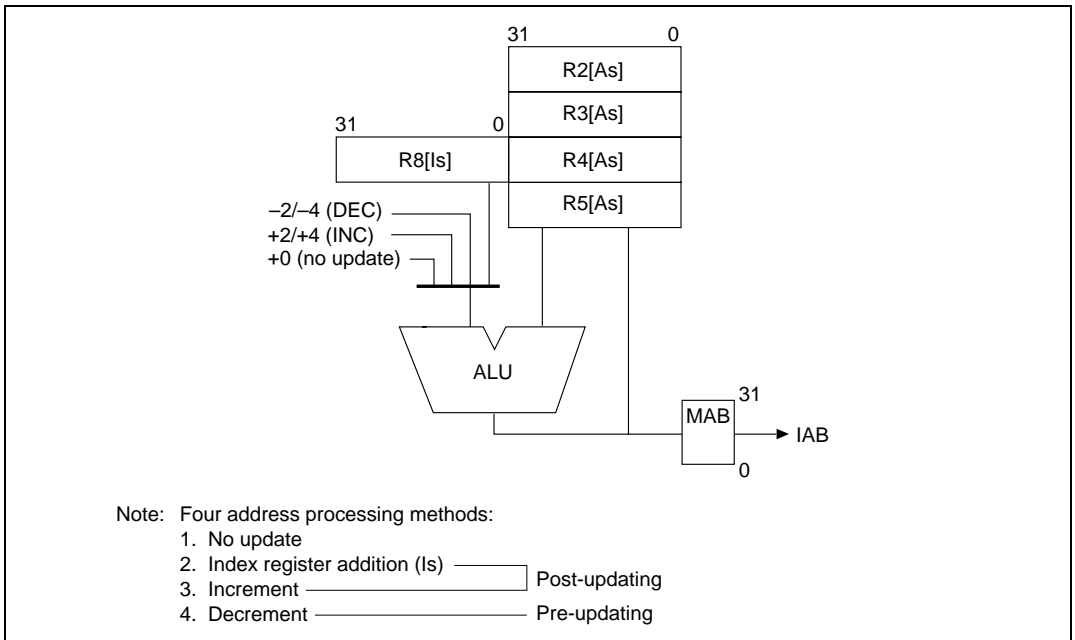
31 0
R2[As]
R3[As]
31 0
R8[Is]
R4[As]
R5[As]
–2/–4 (DEC)
+2/+4 (INC)
+0 (no update)
ALU
31
MAB
IAB
0

Note: Four address processing methods:
1. No update
2. Index register addition (Is)
3. Increment
Post-updating
4. Decrement
Pre-updating